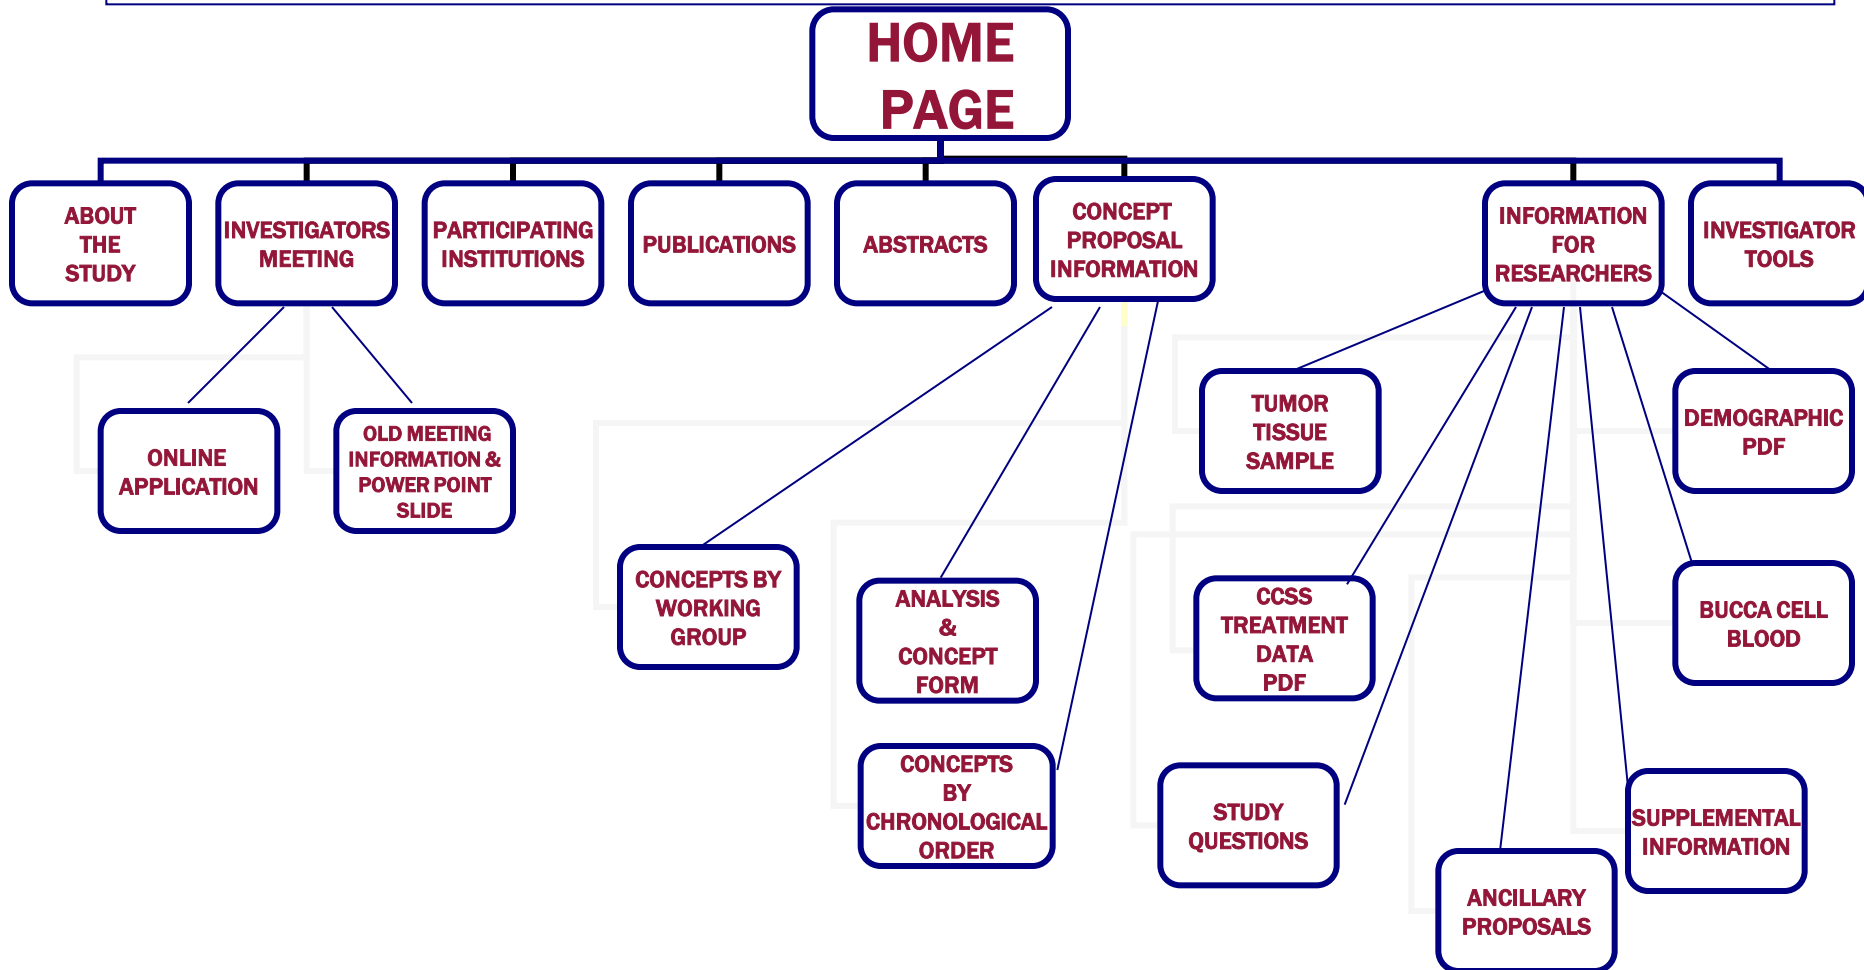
HOME PAGE

ABOUT THE STUDY

INVESTIGATORS MEETING

PARTICIPATING INSTITUTIONS

PUBLICATIONS

ABSTRACTS

CONCEPT PROPOSAL INFORMATION

INFORMATION FOR RESEARCHERS

INVESTIGATOR TOOLS

ONLINE APPLICATION

OLD MEETING INFORMATION & POWER POINT SLIDE

CONCEPTS BY WORKING GROUP

ANALYSIS & CONCEPT FORM

CONCEPTS BY CHRONOLOGICAL ORDER

TUMOR TISSUE SAMPLE

CCSS TREATMENT DATA PDF

STUDY QUESTIONS

ANCILLARY PROPOSALS

DEMOGRAPHIC PDF

BUCCA CELL BLOOD

SUPPLEMENTAL INFORMATION